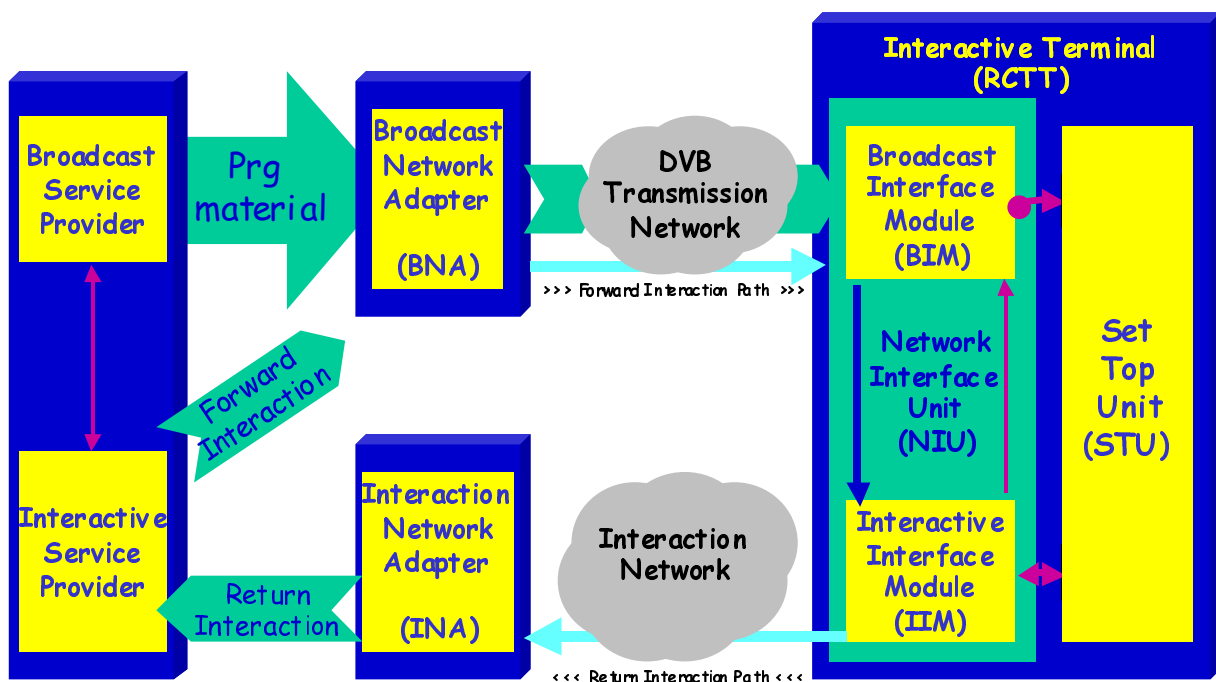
Interactive Terminal
(RCTT)

Broadcast Service Provider

Prg material

Broadcast Network Adapter

(BNA)

DVB Transmission Network

>>> Forward Interaction Path >>>

Broadcast Interface Module
(BIM)

Network Interface Unit
(NIU)

Set Top Unit
(STU)

Forward Interaction

Interactive Service Provider

Return Interaction

Interaction Network Adapter

(INA)

Interaction Network

<<< Return Interaction Path <<<

Interactive Interface Module
(IIM)